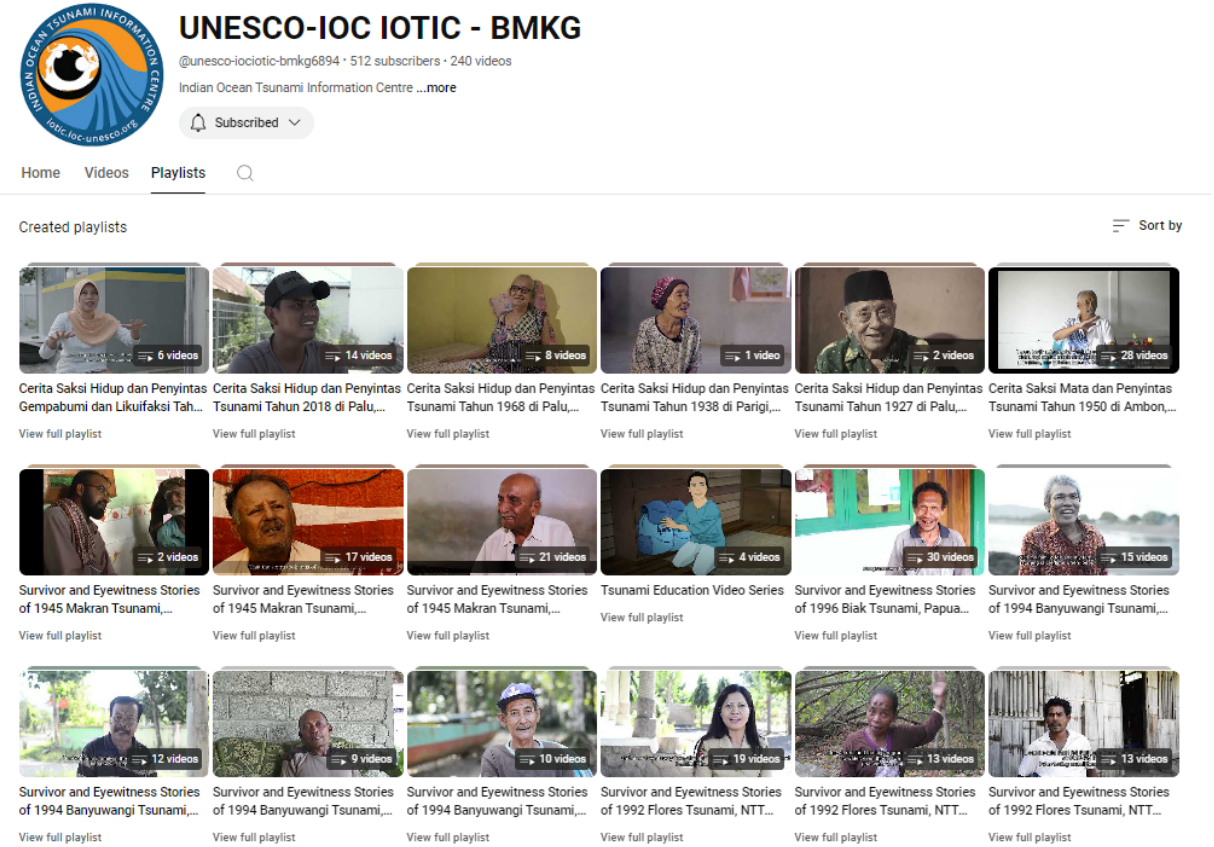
INDIAN OCEAN TSUNAMI INFORMATION CENTRE
iotic.ioc-unesco.org

UNESCO-IOC IOTIC - BMKG
@unesco-iociotic-bmkg6894 · 512 subscribers · 240 videos
Indian Ocean Tsunami Information Centre ...more
Subscribed

Home Videos Playlists

Created playlists
Sort by

6 videos
Cerita Saksi Hidup dan Penyintas Gempabumi dan Likuifaksi Tah...
View full playlist

14 videos
Cerita Saksi Hidup dan Penyintas Tsunami Tahun 2018 di Palu,...
View full playlist

8 videos
Cerita Saksi Hidup dan Penyintas Tsunami Tahun 1968 di Palu,...
View full playlist

1 video
Cerita Saksi Hidup dan Penyintas Tsunami Tahun 1938 di Parigi,...
View full playlist

2 videos
Cerita Saksi Hidup dan Penyintas Tsunami Tahun 1927 di Palu,...
View full playlist

28 videos
Cerita Saksi Mata dan Penyintas Tsunami Tahun 1950 di Ambon,...
View full playlist

2 videos
Survivor and Eyewitness Stories of 1945 Makran Tsunami,...
View full playlist

17 videos
Survivor and Eyewitness Stories of 1945 Makran Tsunami,...
View full playlist

21 videos
Survivor and Eyewitness Stories of 1945 Makran Tsunami,...
View full playlist

4 videos
Tsunami Education Video Series
View full playlist

30 videos
Survivor and Eyewitness Stories of 1996 Biak Tsunami, Papua...
View full playlist

15 videos
Survivor and Eyewitness Stories of 1994 Banyuwangi Tsunami,...
View full playlist

12 videos
Survivor and Eyewitness Stories of 1994 Banyuwangi Tsunami,...
View full playlist

9 videos
Survivor and Eyewitness Stories of 1994 Banyuwangi Tsunami,...
View full playlist

10 videos
Survivor and Eyewitness Stories of 1994 Banyuwangi Tsunami,...
View full playlist

19 videos
Survivor and Eyewitness Stories of 1992 Flores Tsunami, NTT...
View full playlist

13 videos
Survivor and Eyewitness Stories of 1992 Flores Tsunami, NTT...
View full playlist

13 videos
Survivor and Eyewitness Stories of 1992 Flores Tsunami, NTT...
View full playlist